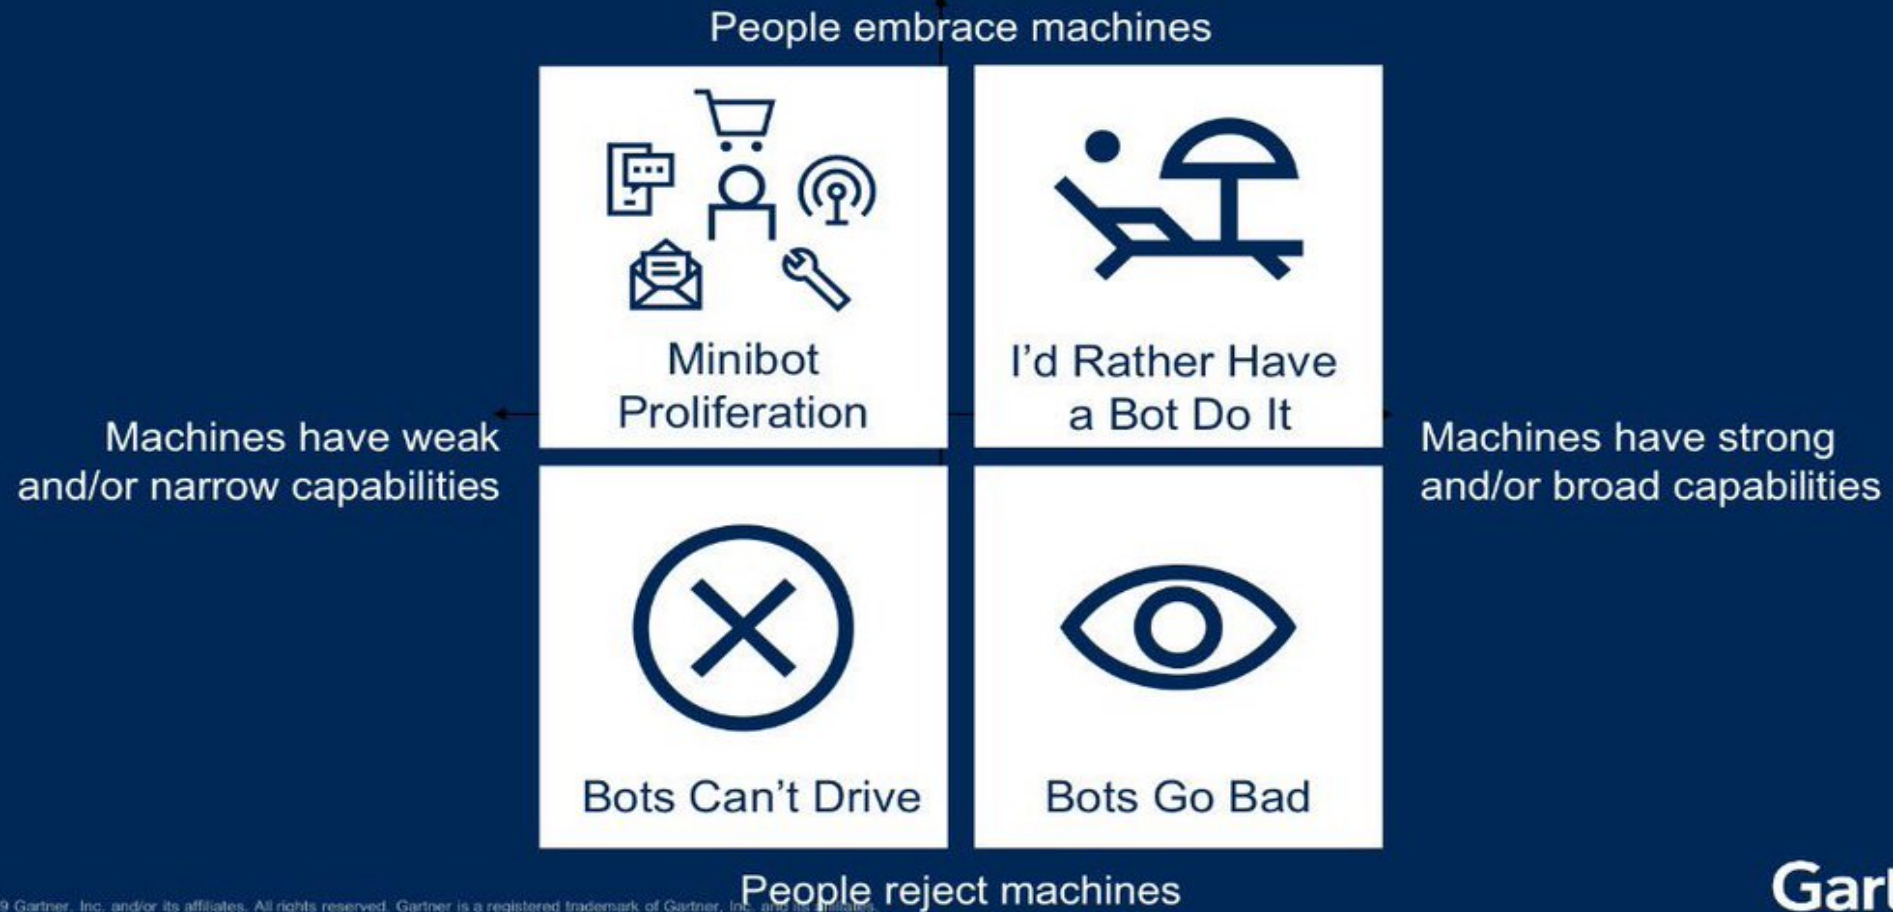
People embrace machines

Minibot Proliferation

I'd Rather Have a Bot Do It

Machines have weak and/or narrow capabilities

Machines have strong and/or broad capabilities

Bots Can't Drive

Bots Go Bad

People reject machines

9 Gartner, Inc. and/or its affiliates. All rights reserved. Gartner is a registered trademark of Gartner, Inc. and its affiliates.

Gar